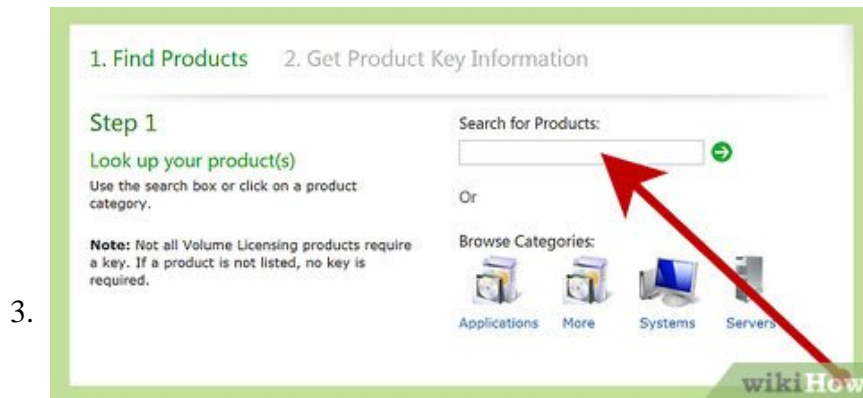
3.

1. Find Products 2. Get Product Key Information

Step 1

Look up your product(s)

Use the search box or click on a product category.

Note: Not all Volume Licensing products require a key. If a product is not listed, no key is required.

Search for Products:

Or

Browse Categories:

Applications More Systems Servers

wikiHow